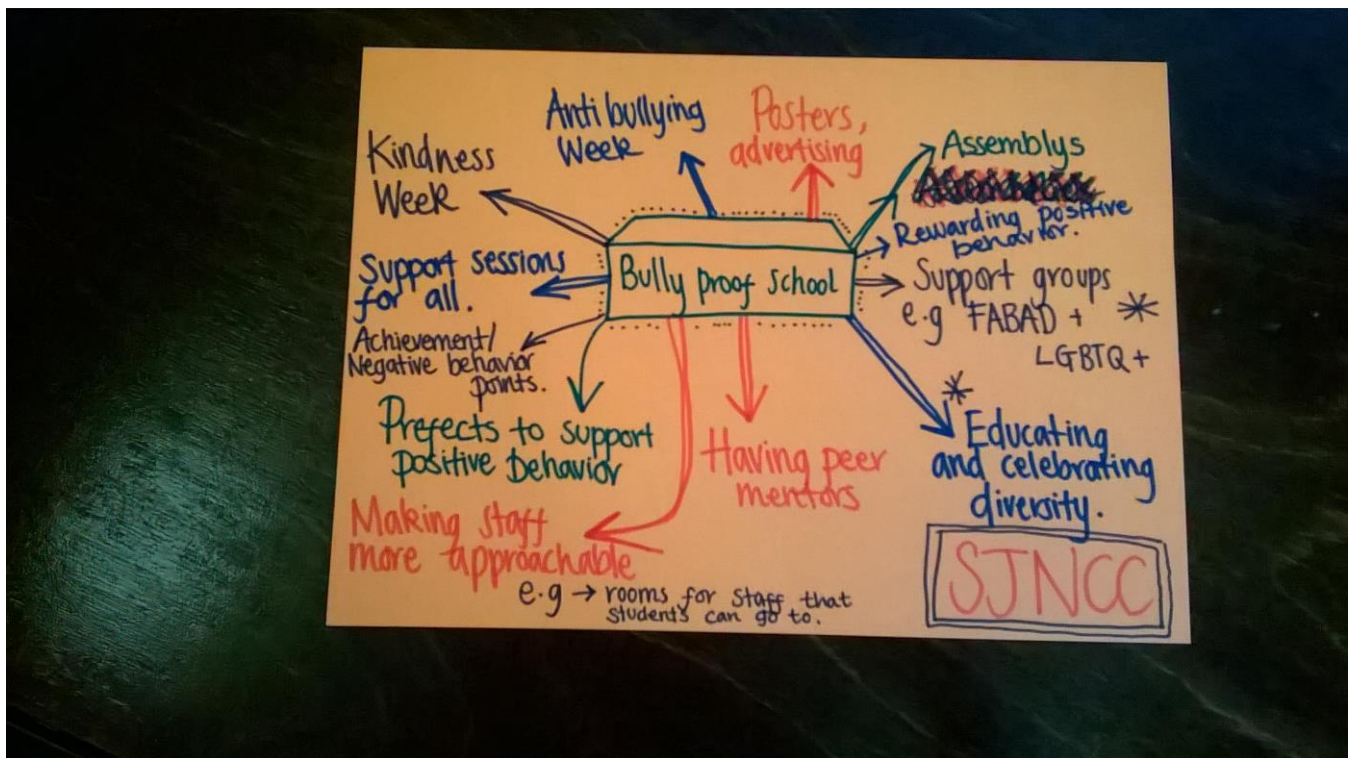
Bully proof school

Anti bullying Week

Posters, advertising

Assemblys

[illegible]

Rewarding positive behavior.

Kindness Week

Support sessions for all.

Support groups e.g FABAD + LGBTQ+ *

Achievement/ Negative behavior points.

Prefects to support positive Behavior

Having peer mentors

* Educating and celebrating diversity.

Making staff more approachable

e.g → rooms for staff that students can go to.

SJNCC